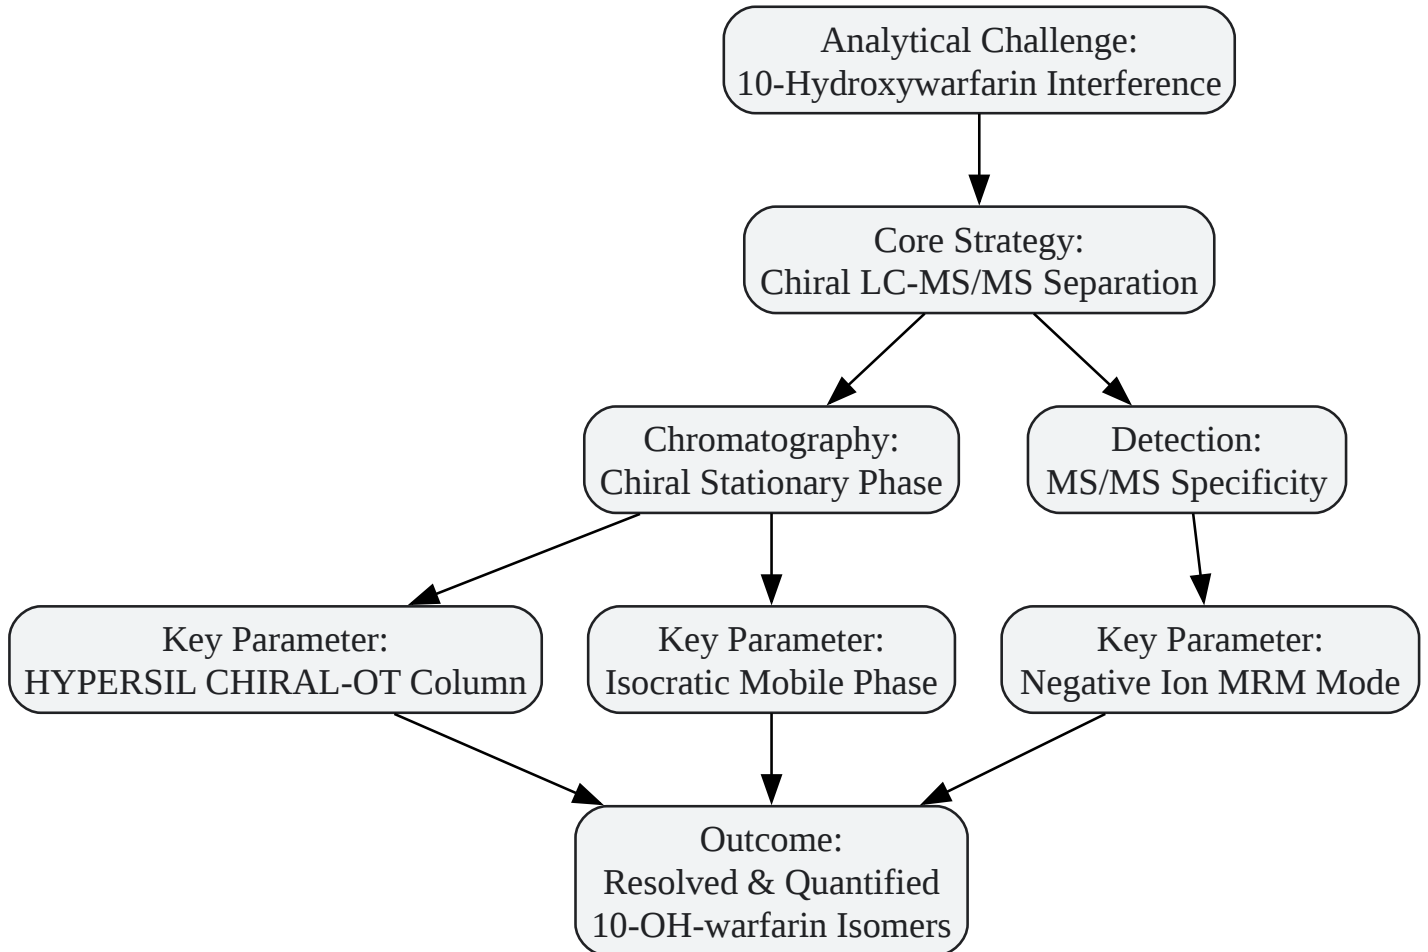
Analytical Challenge:
10-Hydroxywarfarin Interference

Core Strategy:
Chiral LC-MS/MS Separation

Chromatography:
Chiral Stationary Phase

Detection:
MS/MS Specificity

Key Parameter:
HYPERSIL CHIRAL-OT Column

Key Parameter:
Isocratic Mobile Phase

Key Parameter:
Negative Ion MRM Mode

Outcome:
Resolved & Quantified
10-OH-warfarin Isomers